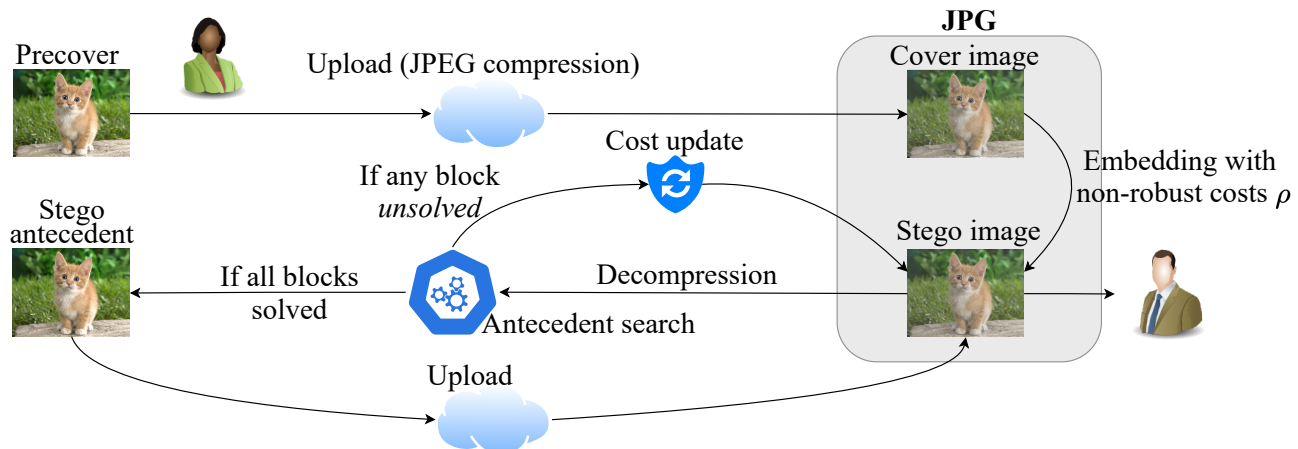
Precover

Upload (JPEG compression)

JPG

Cover image

Cost update

If any block *unsolved*

Embedding with non-robust costs $\rho$

Stego antecedent

Stego image

If all blocks solved

Decompression

Antecedent search

Upload